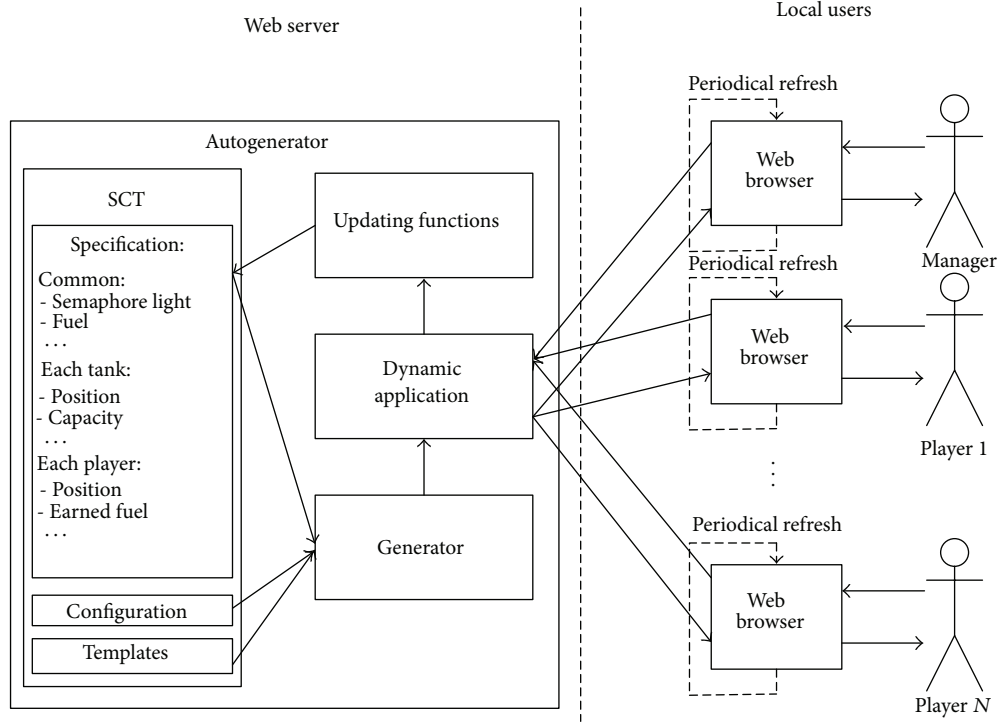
Web server

Local users

Autogenerator

SCT

Specification:

Common:
- Semaphore light
- Fuel
. . .

Each tank:
- Position
- Capacity
. . .

Each player:
- Position
- Earned fuel
. . .

Configuration

Templates

Updating functions

Dynamic application

Generator

Periodical refresh

Web browser

Manager

Periodical refresh

Web browser

Player 1

Periodical refresh

Web browser

Player $N$